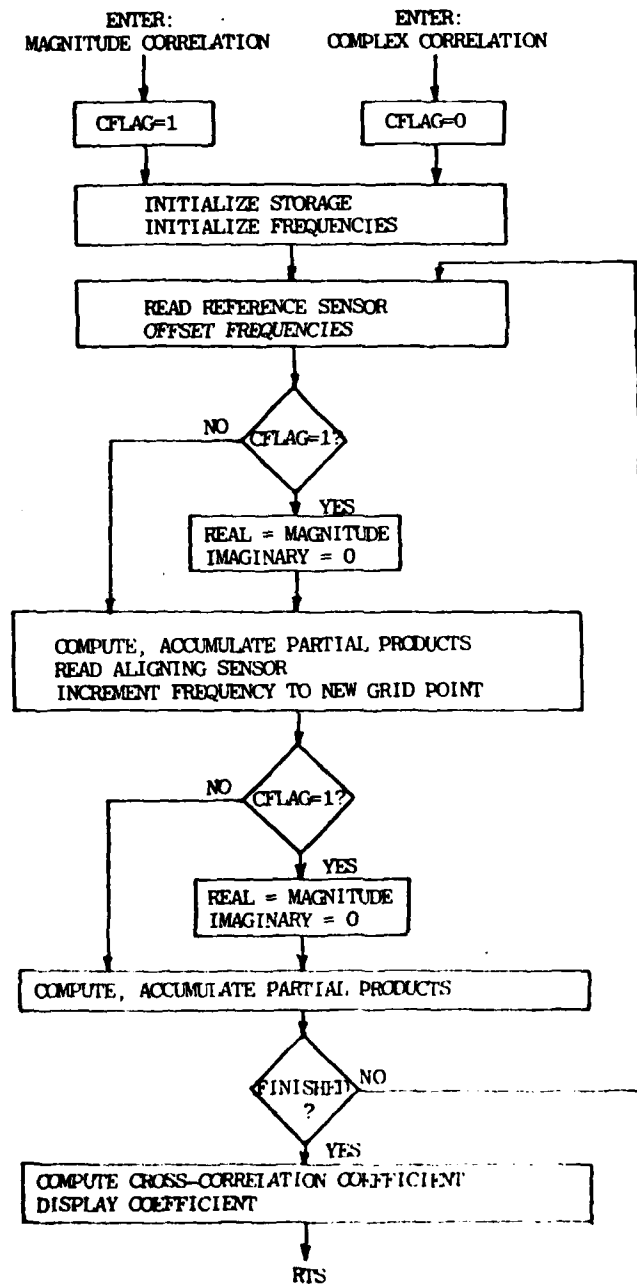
ENTER:
MAGNITUDE CORRELATION

ENTER:
COMPLEX CORRELATION

CFLAG=1

CFLAG=0

INITIALIZE STORAGE
INITIALIZE FREQUENCIES

READ REFERENCE SENSOR
OFFSET FREQUENCIES

NO

CFLAG=1?

YES

REAL = MAGNITUDE
IMAGINARY = 0

COMPUTE, ACCUMULATE PARTIAL PRODUCTS
READ ALIGNING SENSOR
INCREMENT FREQUENCY TO NEW GRID POINT

NO

CFLAG=1?

YES

REAL = MAGNITUDE
IMAGINARY = 0

COMPUTE, ACCUMULATE PARTIAL PRODUCTS

FINISHED
?

NO

YES

COMPUTE CROSS-CORRELATION COEFFICIENT
DISPLAY COEFFICIENT

RTS